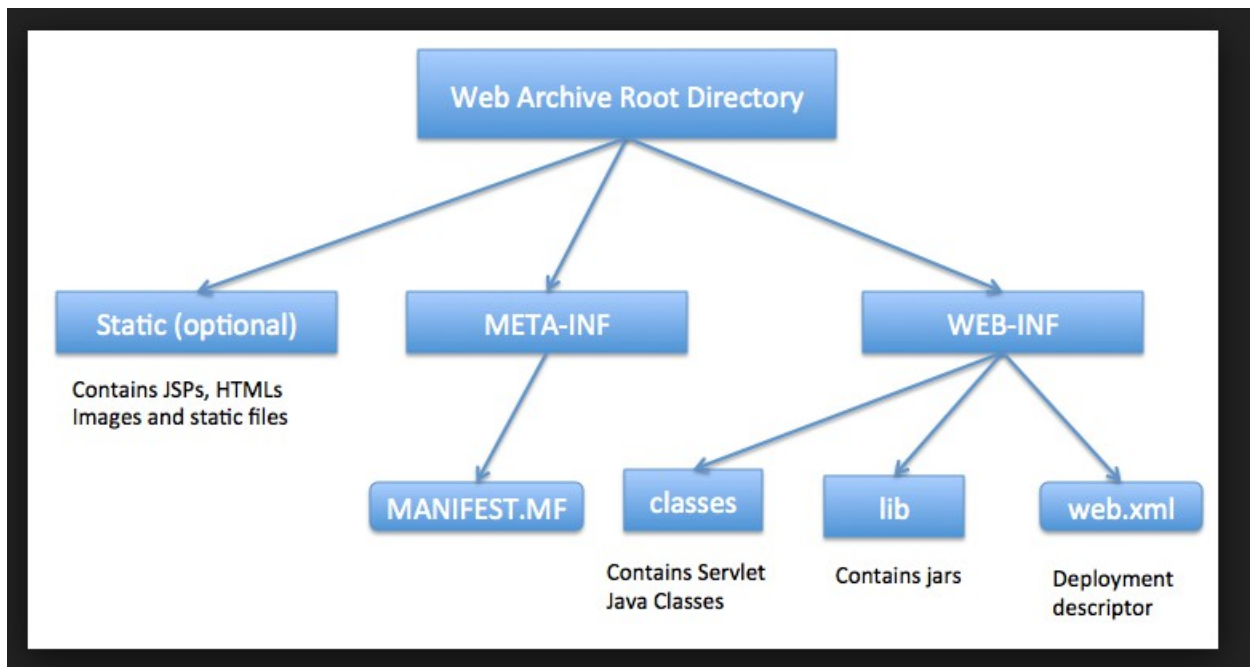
Web Archive Root Directory

Static (optional)

Contains JSPs, HTMLs
Images and static files

META-INF

MANIFEST.MF

WEB-INF

classes

Contains Servlet
Java Classes

lib

Contains jars

web.xml

Deployment
descriptor